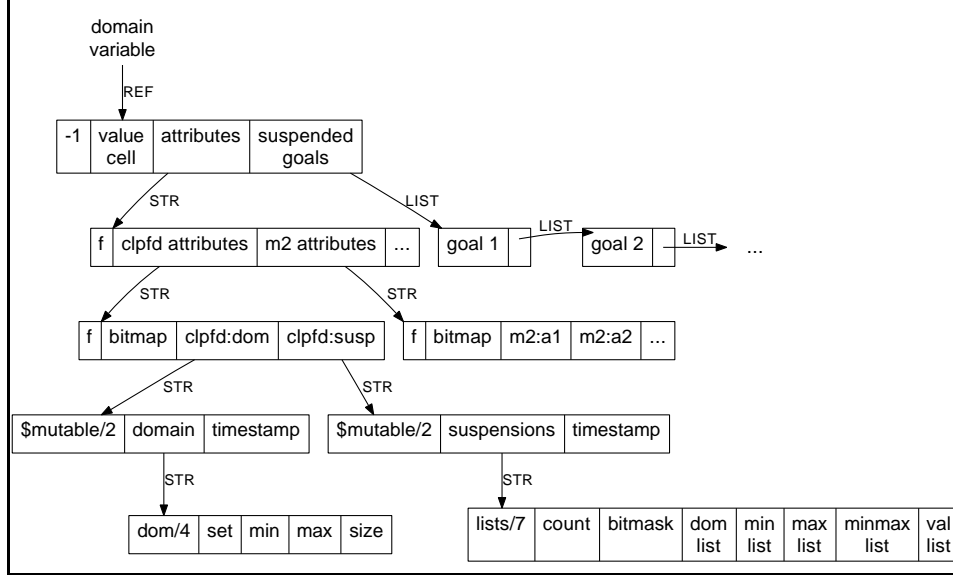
domain variable

REF

| -1 | value cell | attributes | suspended goals |
|---|---|---|---|

STR

LIST

| f | clpfd attributes | m2 attributes | ... |
|---|---|---|---|

| goal 1 | |
|---|---|

LIST

| goal 2 | |
|---|---|

LIST

...

STR

STR

| f | bitmap | clpfd:dom | clpfd:susp |
|---|---|---|---|

| f | bitmap | m2:a1 | m2:a2 | ... |
|---|---|---|---|---|

STR

STR

| \$mutable/2 | domain | timestamp |
|---|---|---|

| \$mutable/2 | suspensions | timestamp |
|---|---|---|

STR

STR

| dom/4 | set | min | max | size |
|---|---|---|---|---|

| lists/7 | count | bitmask | dom list | min list | max list | minmax list | val list |
|---|---|---|---|---|---|---|---|